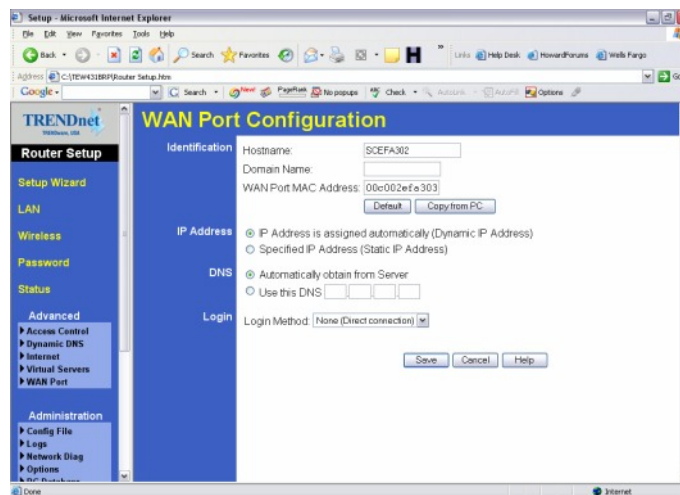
Setup - Microsoft Internet Explorer

File Edit View Favorites Tools Help

Back Search Favorites

Links Help Desk HowardForums Wells Fargo

Address C:\TEW431BRP\Router Setup.htm

Google Search PageRank No popups Check AutoLink AutoFill Options

TRENDnet

Router Setup

Setup Wizard

LAN

Wireless

Password

Status

Advanced
Access Control
Dynamic DNS
Internet
Virtual Servers
WAN Port

Administration
Config File
Logs
Network Diag
Options
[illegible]

WAN Port Configuration

Identification
Hostname: SCEFA302
Domain Name:
WAN Port MAC Address: 00c002efa303
Default Copy from PC

IP Address
IP Address is assigned automatically (Dynamic IP Address)
Specified IP Address (Static IP Address)

DNS
Automatically obtain from Server
Use this DNS

Login
Login Method: None (Direct connection)

Save Cancel Help

Done

Internet